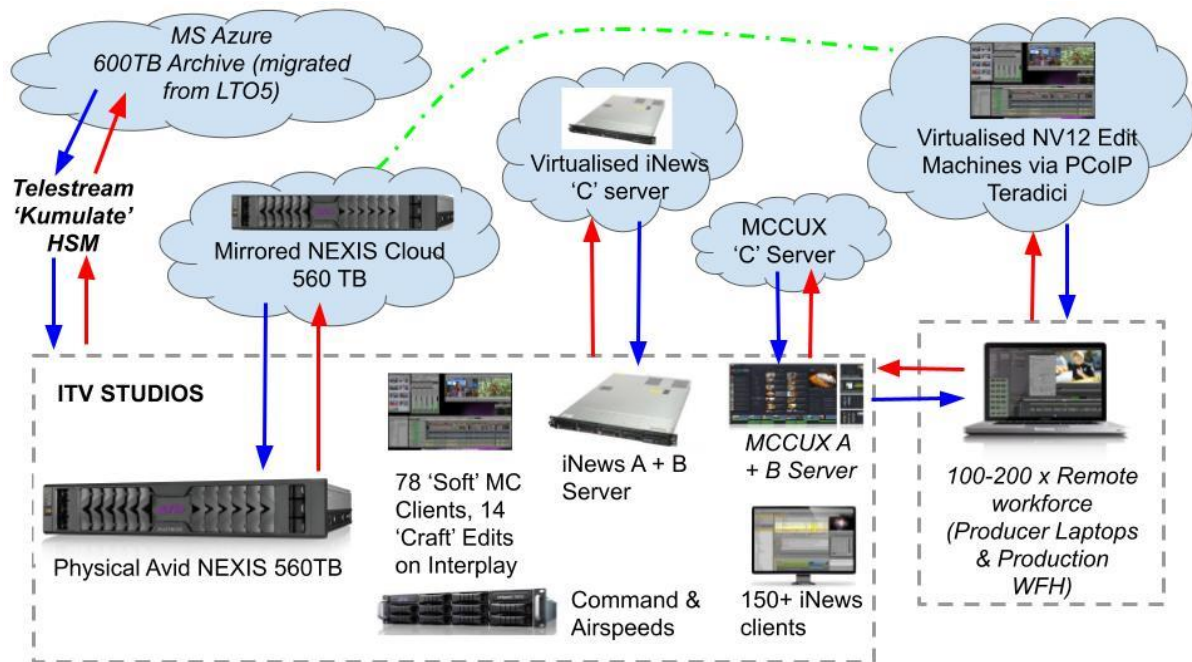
MS Azure 600TB Archive (migrated from LTO5)

Telestream 'Kumulate' HSM

Mirrored NEXIS Cloud 560 TB

Virtualised iNews 'C' server

MCCUX 'C' Server

Virtualised NV12 Edit Machines via PCoIP Teradici

ITV STUDIOS

Physical Avid NEXIS 560TB

78 'Soft' MC Clients, 14 'Craft' Edits on Interplay

iNews A + B Server

MCCUX A + B Server

100-200 x Remote workforce (Producer Laptops & Production WFH)

Command & Airspeeds

150+ iNews clients